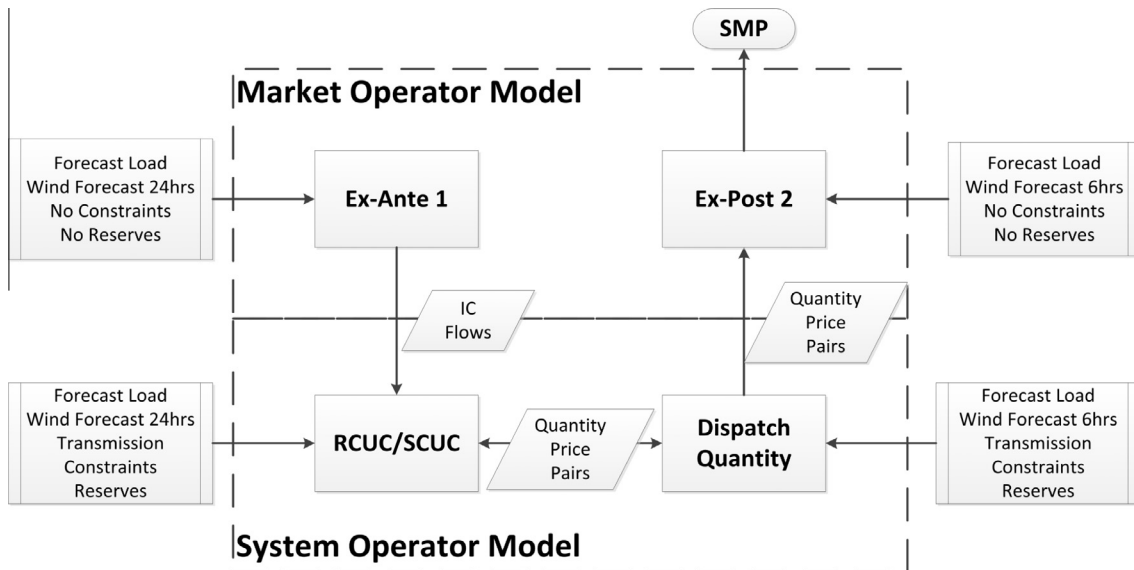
SMP

Market Operator Model

Forecast Load
Wind Forecast 24hrs
No Constraints
No Reserves

Ex-Ante 1

Ex-Post 2

Forecast Load
Wind Forecast 6hrs
No Constraints
No Reserves

IC
Flows

Quantity
Price
Pairs

Forecast Load
Wind Forecast 24hrs
Transmission
Constraints
Reserves

RCUC/SCUC

Quantity
Price
Pairs

Dispatch
Quantity

Forecast Load
Wind Forecast 6hrs
Transmission
Constraints
Reserves

System Operator Model